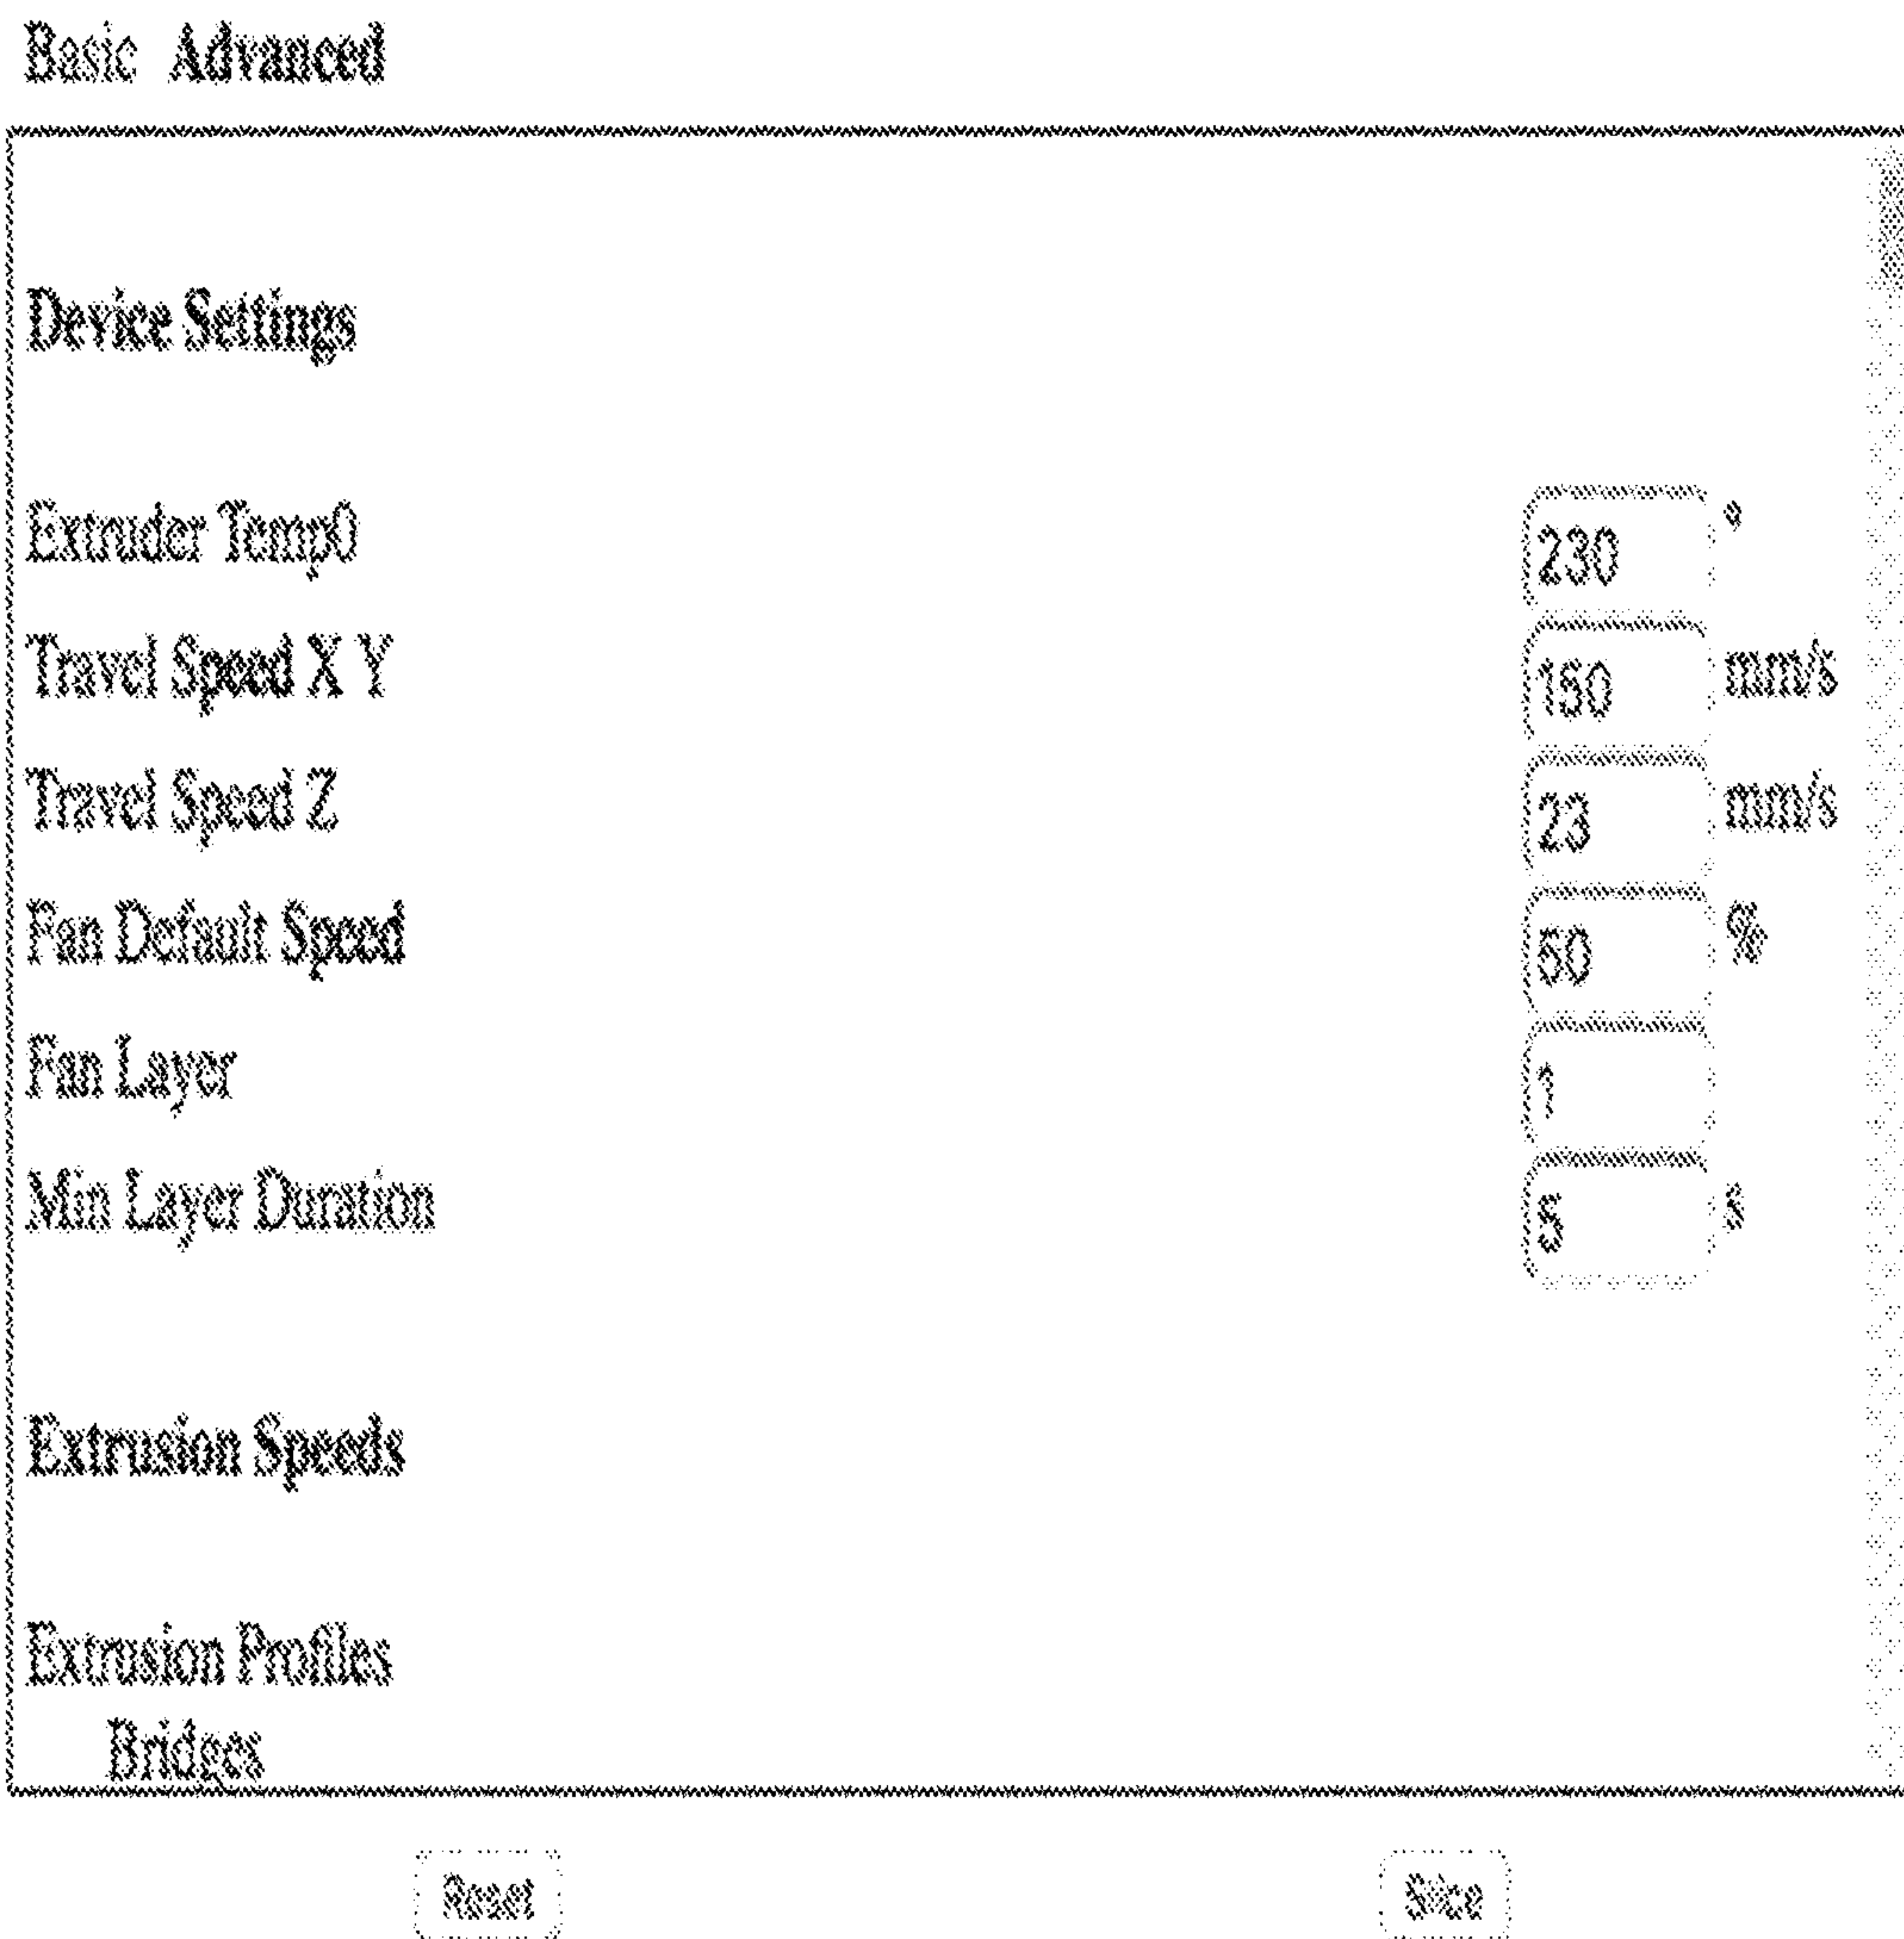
Basic Advanced

Device Settings

Extruder Temp0 230 °

Travel Speed X Y 150 mm/s

Travel Speed Z 23 mm/s

Fan Default Speed 50 %

Fan Layer 1

Min Layer Duration 5 s

Extrusion Speeds

Extrusion Profiles

Bridges

Reset

Slice